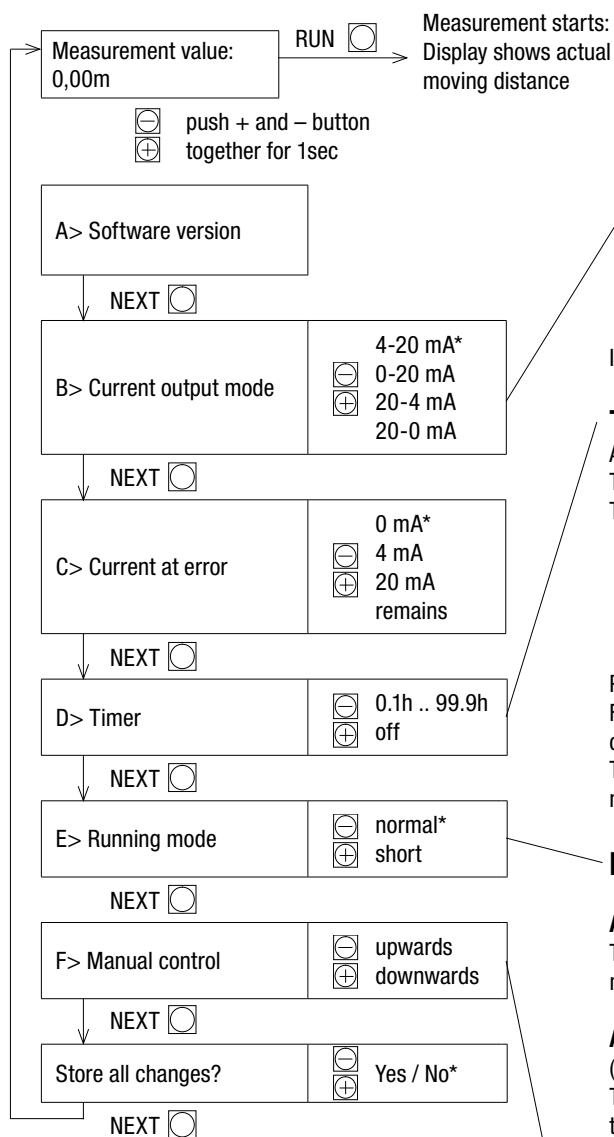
Measurement value: 0,00m

RUN

Measurement starts: Display shows actual moving distance

push + and – button together for 1sec

A> Software version

NEXT

B> Current output mode

4-20 mA*
0-20 mA
20-4 mA
20-0 mA

NEXT

C> Current at error

0 mA*
4 mA
20 mA
remains

NEXT

D> Timer

0.1h .. 99.9h
off

NEXT

E> Running mode

normal*
short

NEXT

F> Manual control

upwards
downwards

NEXT

Store all changes?

Yes / No*

NEXT

I

T
A
T
T

F
F
c
T
n

A
T
n

A
(
T
t